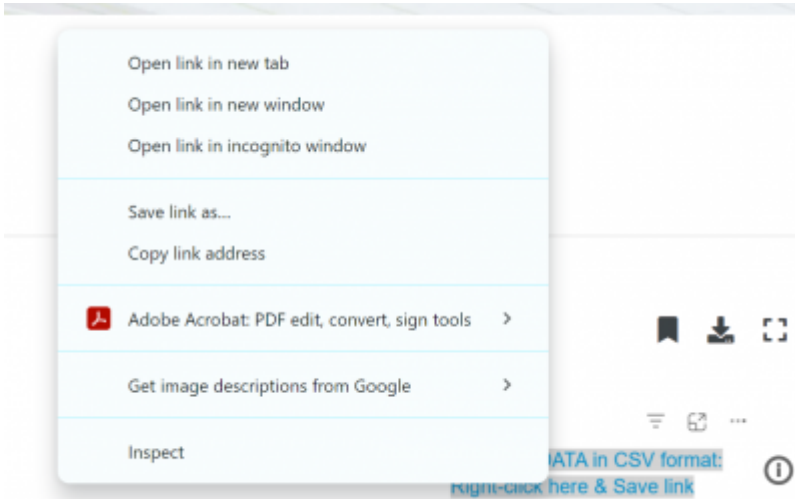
Open link in new tab
Open link in new window
Open link in incognito window

Save link as...
Copy link address

Adobe Acrobat: PDF edit, convert, sign tools

Get image descriptions from Google

Inspect

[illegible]DATA in CSV format:
Right-click here & Save link